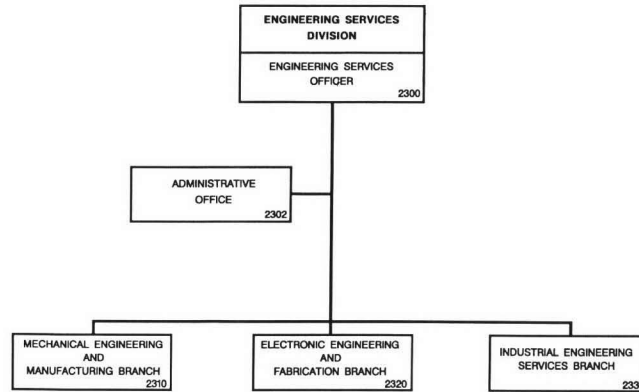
ENGINEERING SERVICES DIVISION

ENGINEERING SERVICES OFFICER
2300

ADMINISTRATIVE OFFICE
2302

MECHANICAL ENGINEERING AND MANUFACTURING BRANCH
2310

ELECTRONIC ENGINEERING AND FABRICATION BRANCH
2320

INDUSTRIAL ENGINEERING SERVICES BRANCH
233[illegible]